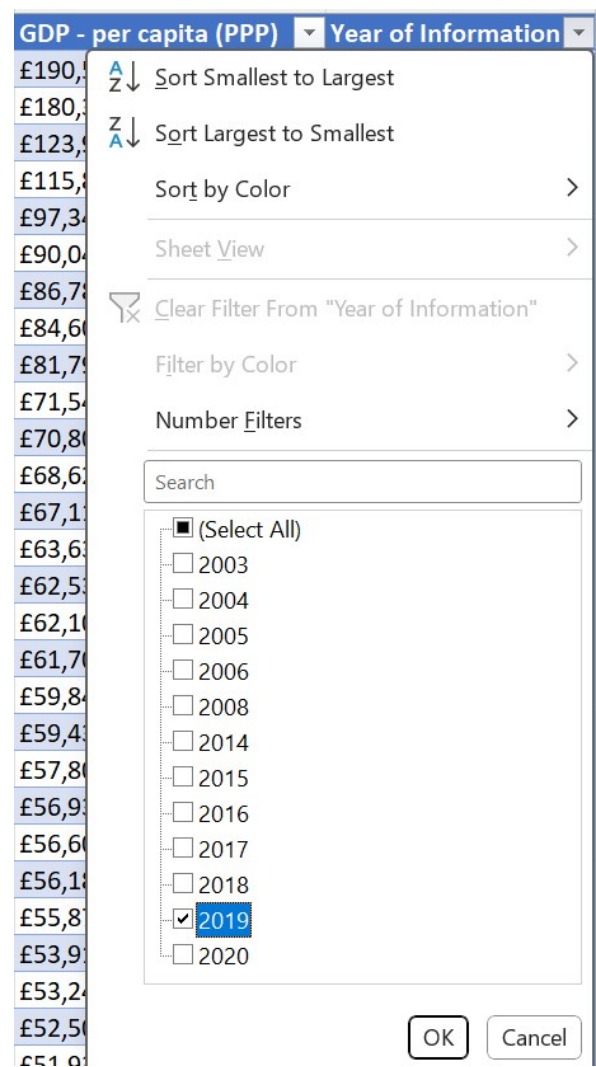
GDP - per capita (PPP) Year of Information

£190,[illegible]
£180,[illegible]
£123,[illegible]
£115,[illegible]
£97,3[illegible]
£90,0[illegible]
£86,7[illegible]
£84,6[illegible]
£81,7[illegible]
£71,5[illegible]
£70,8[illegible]
£68,6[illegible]
£67,1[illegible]
£63,6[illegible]
£62,5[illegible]
£62,1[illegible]
£61,7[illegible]
£59,8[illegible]
£59,4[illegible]
£57,8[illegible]
£56,9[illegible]
£56,6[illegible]
£56,1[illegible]
£55,8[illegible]
£53,9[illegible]
£53,2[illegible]
£52,5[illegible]
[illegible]

Sort Smallest to Largest
Sort Largest to Smallest
Sort by Color
Sheet View
Clear Filter From "Year of Information"
Filter by Color
Number Filters
Search
(Select All)
2003
2004
2005
2006
2008
2014
2015
2016
2017
2018
2019
2020
OK
Cancel